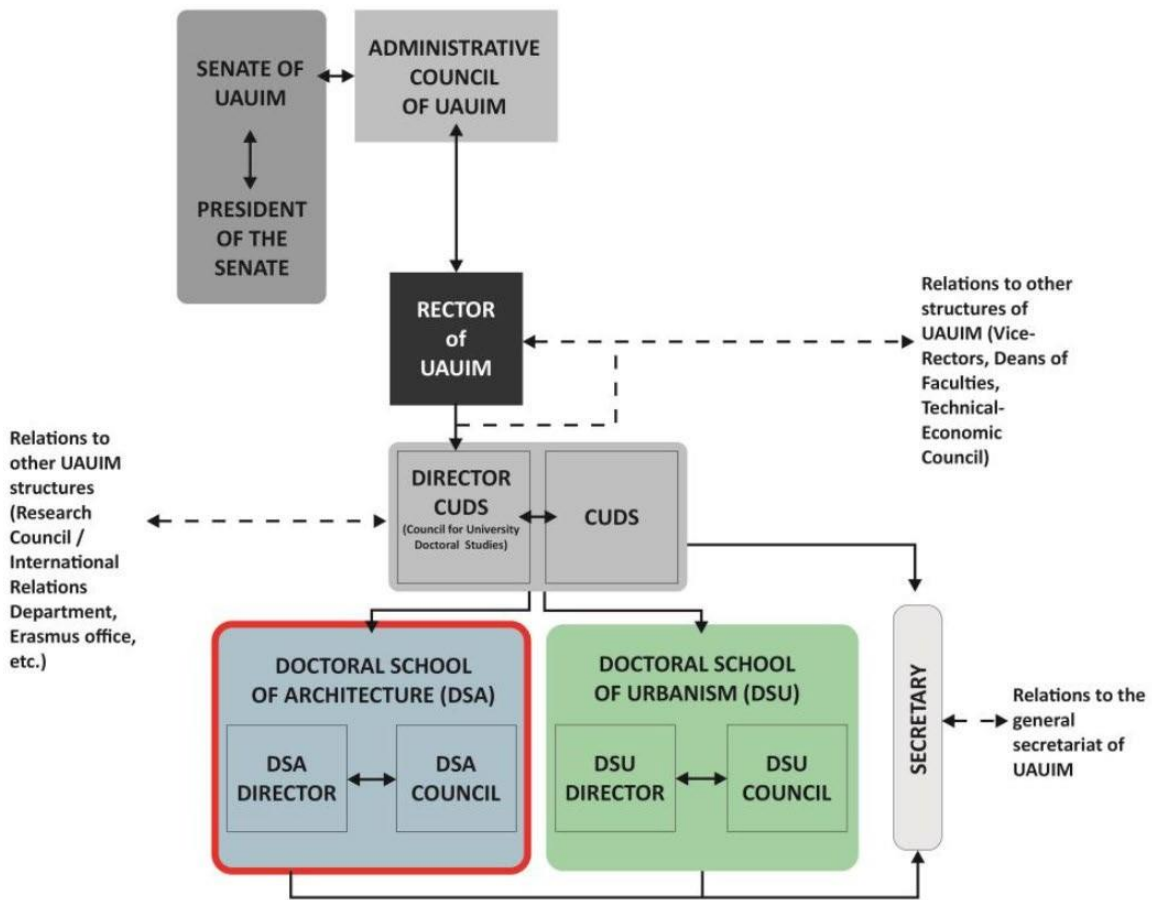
SENATE OF UAUIM

PRESIDENT OF THE SENATE

ADMINISTRATIVE COUNCIL OF UAUIM

RECTOR of UAUIM

Relations to other structures of UAUIM (Vice-Rectors, Deans of Faculties, Technical-Economic Council)

Relations to other UAUIM structures (Research Council / International Relations Department, Erasmus office, etc.)

DIRECTOR CUDS (Council for University Doctoral Studies)

CUDS

DOCTORAL SCHOOL OF ARCHITECTURE (DSA)

DSA DIRECTOR

DSA COUNCIL

DOCTORAL SCHOOL OF URBANISM (DSU)

DSU DIRECTOR

DSU COUNCIL

SECRETARY

Relations to the general secretariat of UAUIM